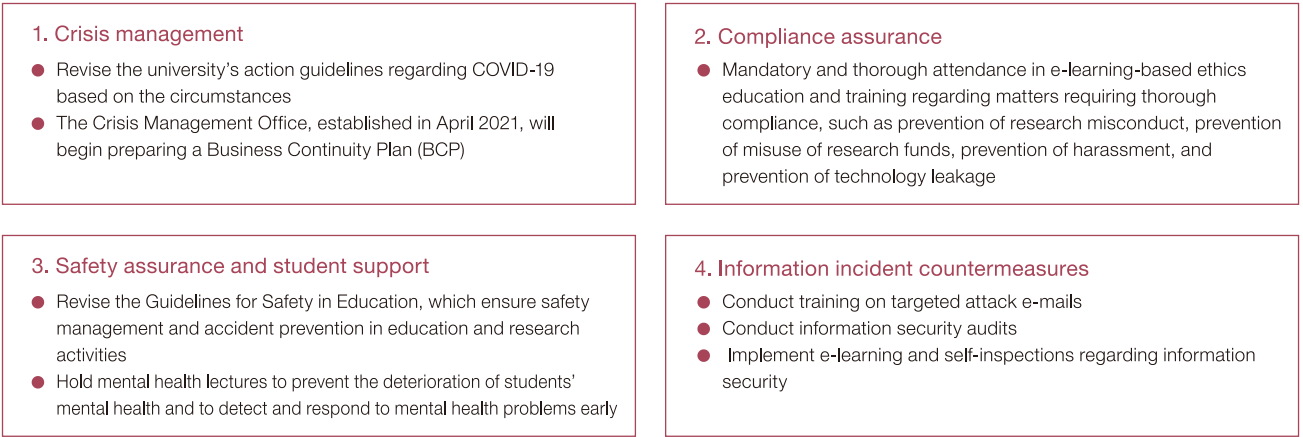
1. Crisis management

- Revise the university's action guidelines regarding COVID-19 based on the circumstances
- The Crisis Management Office, established in April 2021, will begin preparing a Business Continuity Plan (BCP)

2. Compliance assurance

- Mandatory and thorough attendance in e-learning-based ethics education and training regarding matters requiring thorough compliance, such as prevention of research misconduct, prevention of misuse of research funds, prevention of harassment, and prevention of technology leakage

3. Safety assurance and student support

- Revise the Guidelines for Safety in Education, which ensure safety management and accident prevention in education and research activities
- Hold mental health lectures to prevent the deterioration of students' mental health and to detect and respond to mental health problems early

4. Information incident countermeasures

- Conduct training on targeted attack e-mails
- Conduct information security audits
- Implement e-learning and self-inspections regarding information security